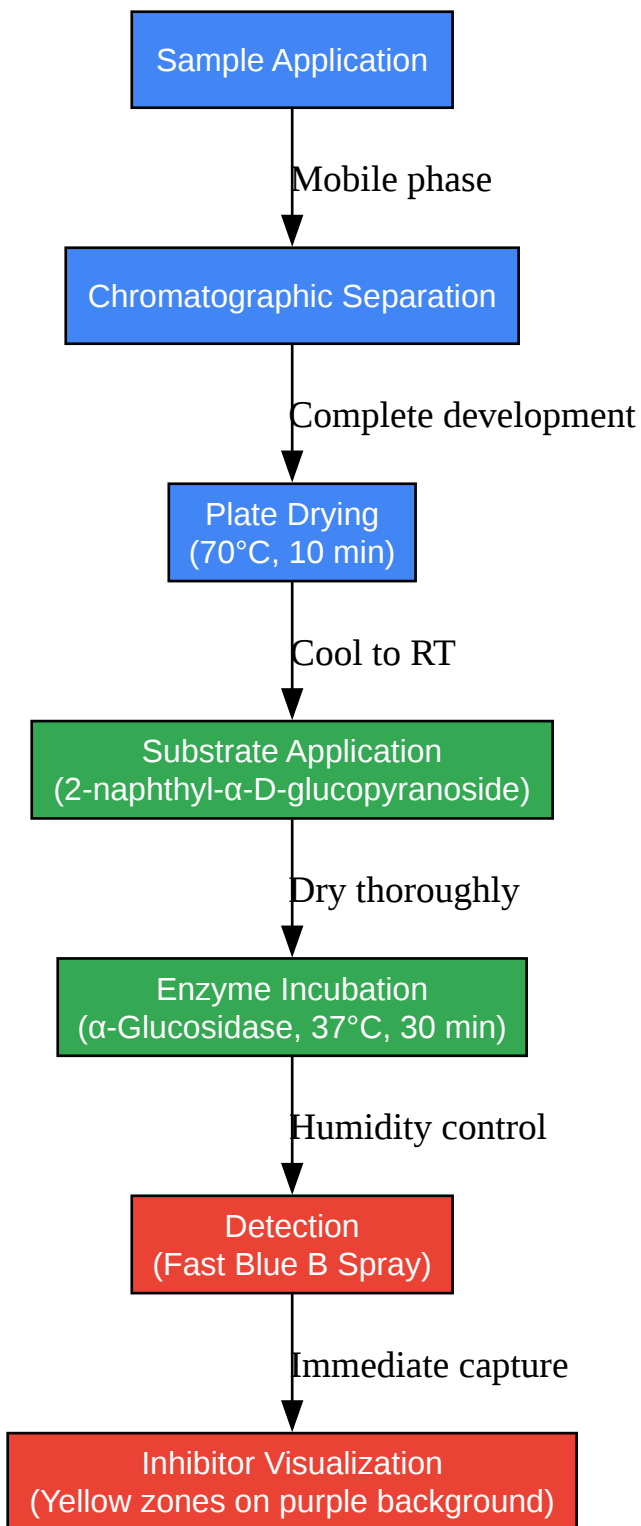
Sample Application

Mobile phase

Chromatographic Separation

Complete development

Plate Drying
(70°C, 10 min)

Cool to RT

Substrate Application
(2-naphthyl-α-D-glucopyranoside)

Dry thoroughly

Enzyme Incubation
(α-Glucosidase, 37°C, 30 min)

Humidity control

Detection
(Fast Blue B Spray)

Immediate capture

Inhibitor Visualization
(Yellow zones on purple background)